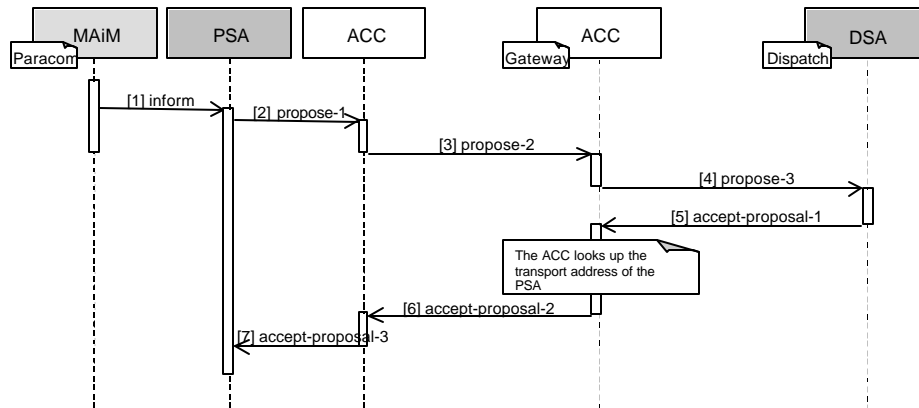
MAiM
Paracom
PSA
ACC
ACC
Gateway
DSA
Dispatch

[1] inform
[2] propose-1
[3] propose-2
[4] propose-3
[5] accept-proposal-1

The ACC looks up the transport address of the PSA

[6] accept-proposal-2
[7] accept-proposal-3